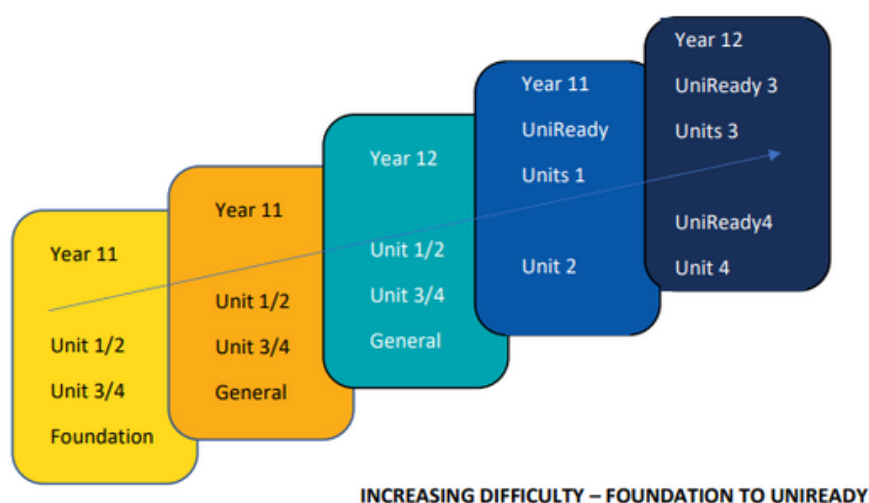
Year 11

Unit 1/2

Unit 3/4

Foundation

Year 11

Unit 1/2

Unit 3/4

General

Year 12

Unit 1/2

Unit 3/4

General

Year 11

UniReady

Units 1

Unit 2

Year 12

UniReady 3

Units 3

UniReady4

Unit 4

INCREASING DIFFICULTY – FOUNDATION TO UNIREADY